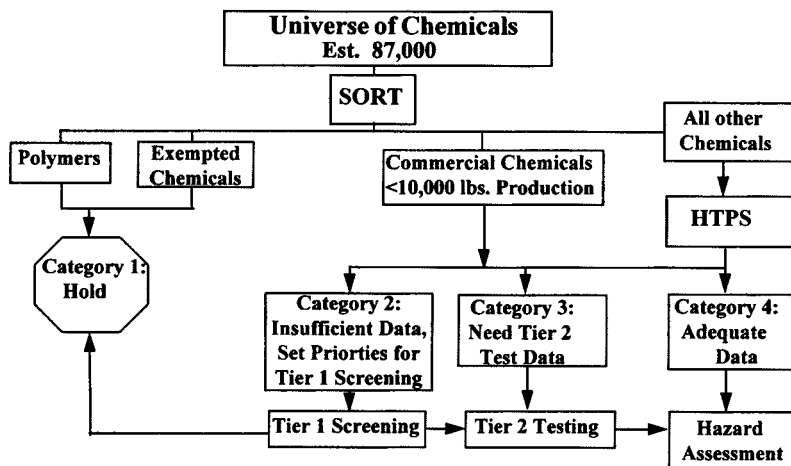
Universe of Chemicals
Est. 87,000

SORT

Polymers

Exempted Chemicals

Commercial Chemicals <10,000 lbs. Production

All other Chemicals

HTPS

Category 1: Hold

Category 2: Insufficient Data, Set Priorties for Tier 1 Screening

Category 3: Need Tier 2 Test Data

Category 4: Adequate Data

Tier 1 Screening

Tier 2 Testing

Hazard Assessment